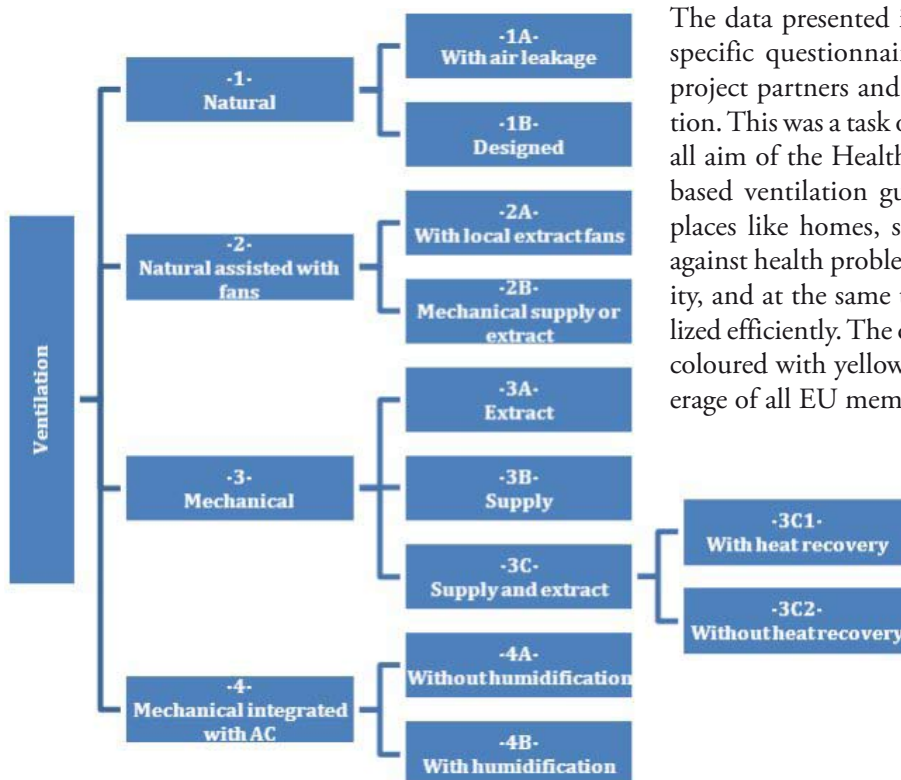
Ventilation

-1-
Natural

-1A-
With air leakage

-1B-
Designed

-2-
Natural assisted with fans

-2A-
With local extract fans

-2B-
Mechanical supply or extract

-3-
Mechanical

-3A-
Extract

-3B-
Supply

-3C-
Supply and extract

-3C1-
With heat recovery

-3C2-
Without heat recovery

-4-
Mechanical integrated with AC

-4A-
Without humidification

-4B-
With humidification

The data presented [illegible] specific questionnai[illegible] project partners and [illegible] tion. This was a task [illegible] all aim of the Health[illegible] based ventilation gu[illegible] places like homes, s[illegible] against health proble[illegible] ity, and at the same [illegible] lized efficiently. The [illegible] coloured with yellow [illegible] erage of all EU mem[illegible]